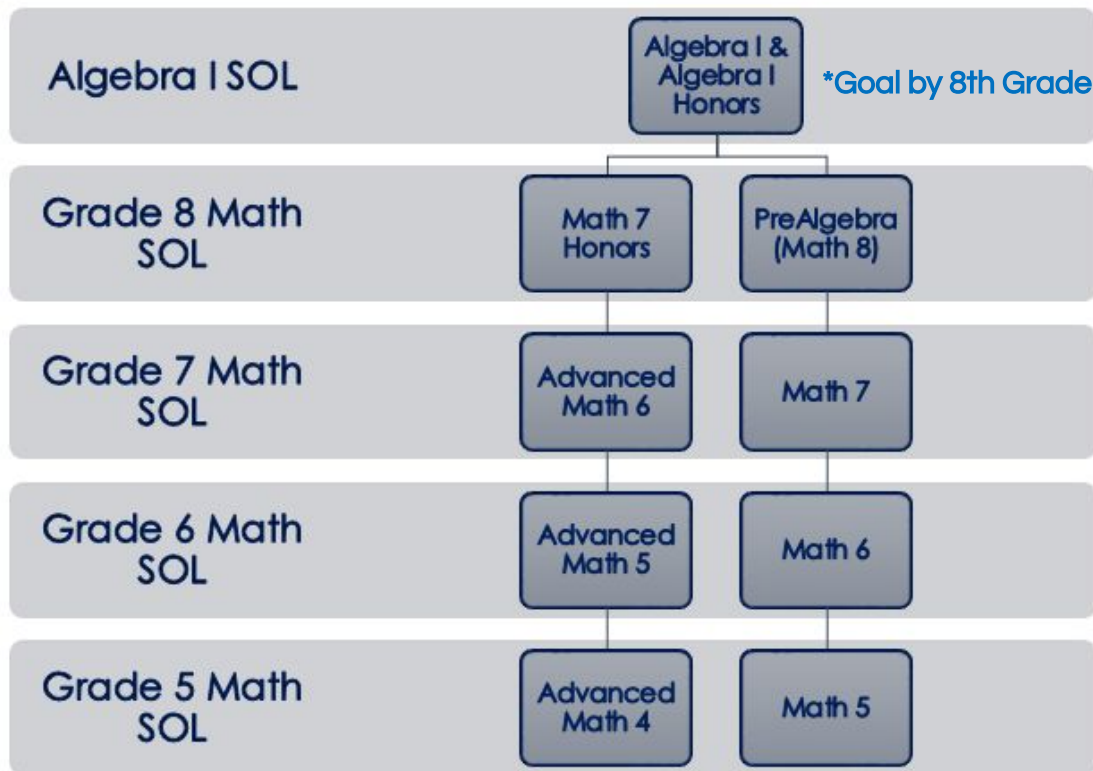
Algebra I SOL

Algebra I & Algebra I Honors

*Goal by 8th Grade

Grade 8 Math SOL

Math 7 Honors

PreAlgebra (Math 8)

Grade 7 Math SOL

Advanced Math 6

Math 7

Grade 6 Math SOL

Advanced Math 5

Math 6

Grade 5 Math SOL

Advanced Math 4

Math 5